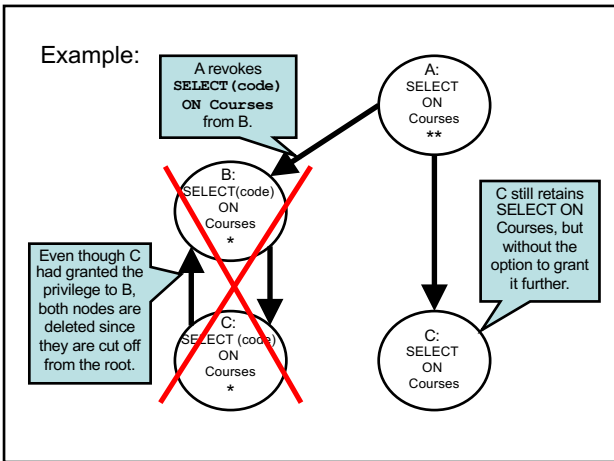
Example:

A revokes **SELECT(code) ON Courses** from B.

A:
SELECT
ON
Courses
**

B:
SELECT(code)
ON
Courses
*

C still retains SELECT ON Courses, but without the option to grant it further.

Even though C had granted the privilege to B, both nodes are deleted since they are cut off from the root.

C:
SELECT (code)
ON
Courses
*

C:
SELECT
ON
Courses